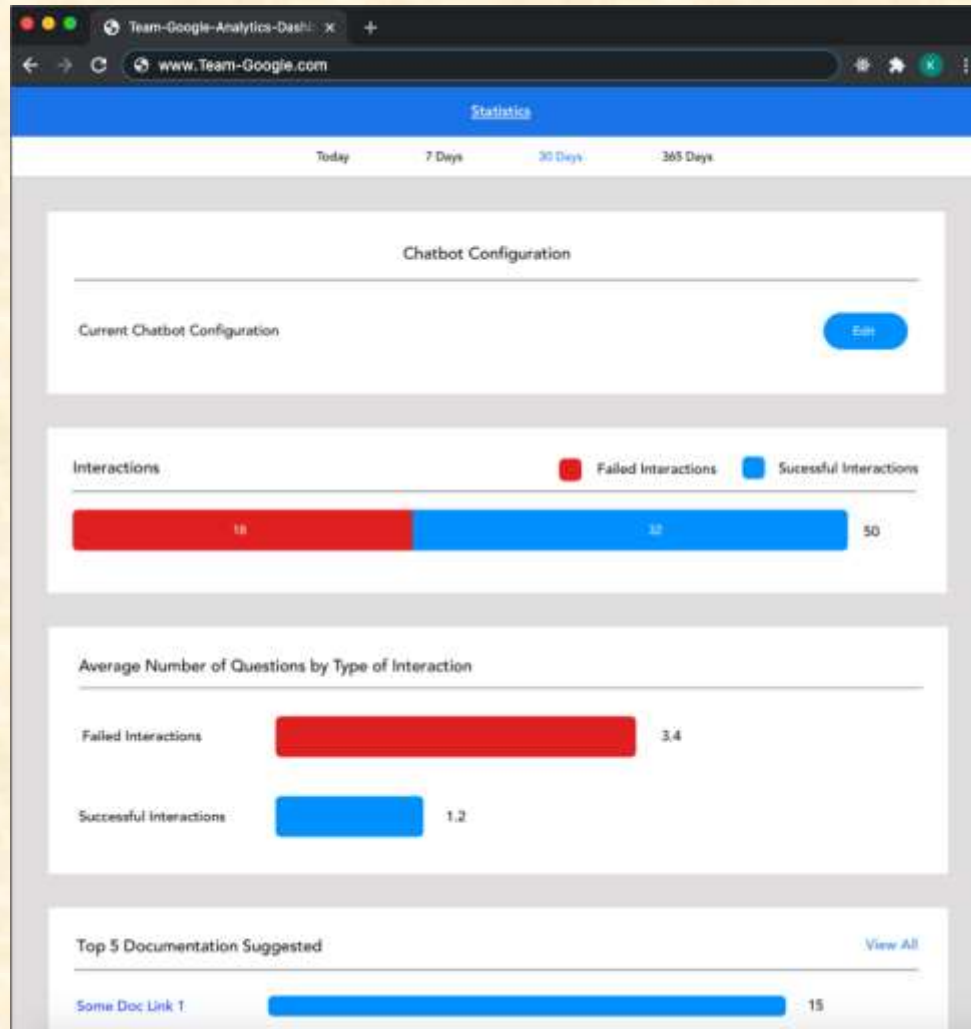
Team-Google-Analytics-Dashb ×
+
www.Team-Google.com
K

Statistics

Today
7 Days
30 Days
365 Days

Chatbot Configuration

Current Chatbot Configuration
Edit

Interactions
Failed Interactions
Sucessful Interactions

18
32
50

Average Number of Questions by Type of Interaction

Failed Interactions
3.4

Successful Interactions
1.2

Top 5 Documentation Suggested
View All

Some Doc Link 1
15